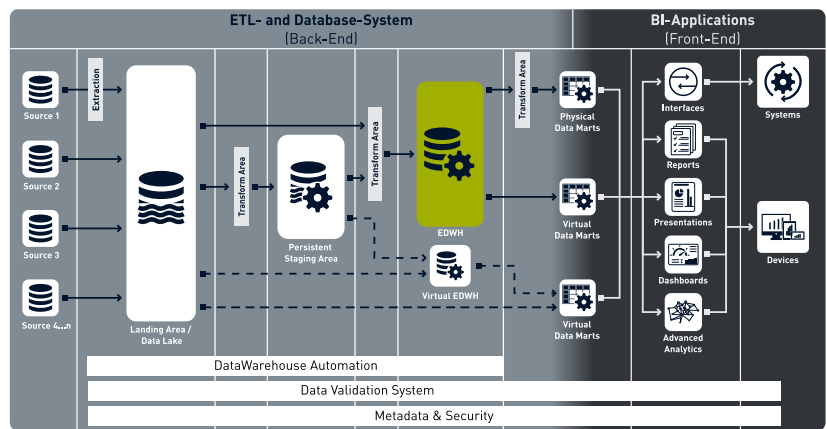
ETL- and Database-System
(Back-End)

BI-Applications
(Front-End)

Source 1
Source 2
Source 3
Source 4...n

Extraction

Landing Area / Data Lake

Transform Area

Persistent Staging Area

Transform Area

EDWH

Virtual EDWH

Transform Area

Physical Data Marts

Virtual Data Marts

Virtual Data Marts

Interfaces
Reports
Presentations
Dashboards
Advanced Analytics

Systems
Devices

DataWarehouse Automation
Data Validation System
Metadata & Security